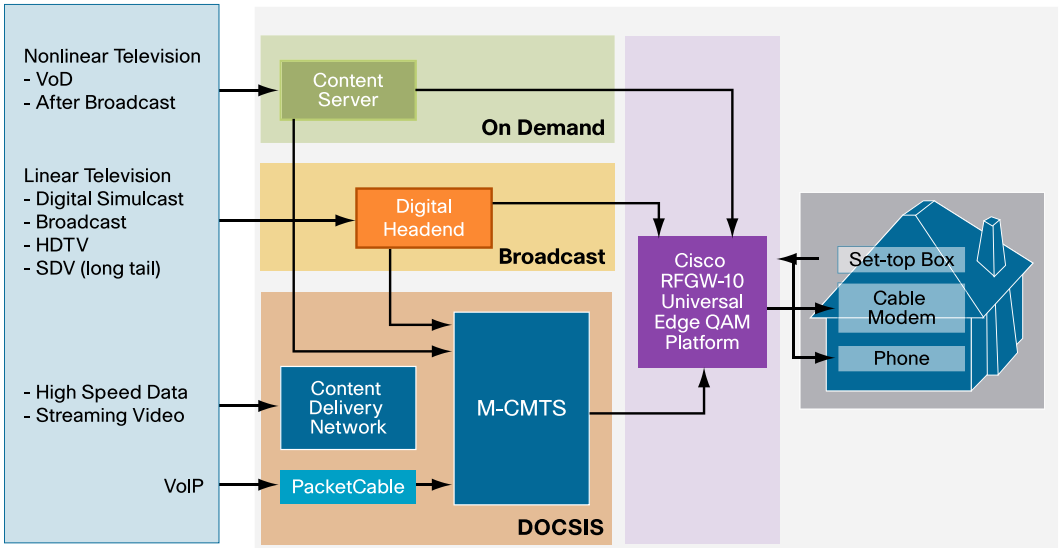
Nonlinear Television
- VoD
- After Broadcast

Linear Television
- Digital Simulcast
- Broadcast
- HDTV
- SDV (long tail)

- High Speed Data
- Streaming Video

VoIP

Content Server

On Demand

Digital Headend

Broadcast

Content Delivery Network

M-CMTS

PacketCable

DOCSIS

Cisco RFGW-10 Universal Edge QAM Platform

Set-top Box

Cable Modem

Phone